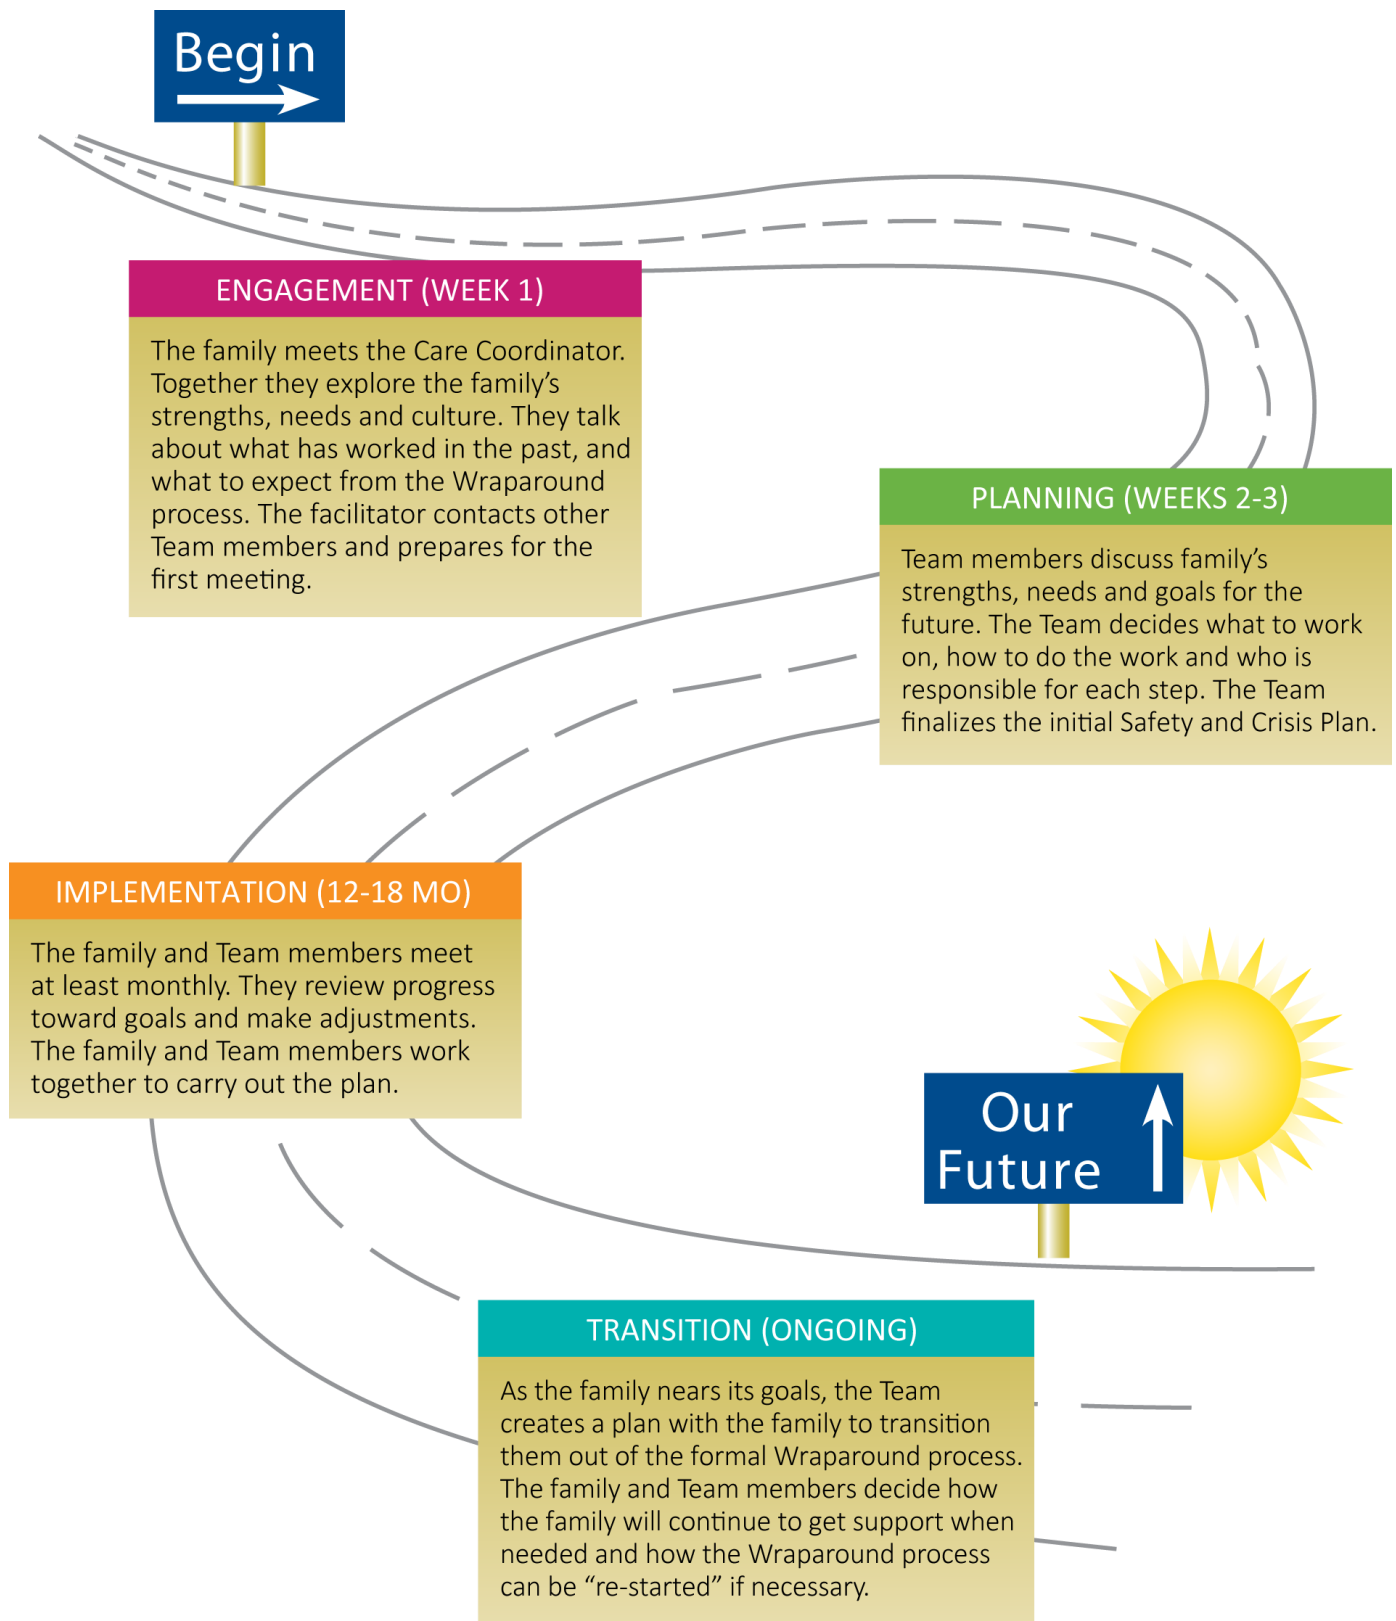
Begin

ENGAGEMENT (WEEK 1)

The family meets the Care Coordinator. Together they explore the family's strengths, needs and culture. They talk about what has worked in the past, and what to expect from the Wraparound process. The facilitator contacts other Team members and prepares for the first meeting.

PLANNING (WEEKS 2-3)

Team members discuss family's strengths, needs and goals for the future. The Team decides what to work on, how to do the work and who is responsible for each step. The Team finalizes the initial Safety and Crisis Plan.

IMPLEMENTATION (12-18 MO)

The family and Team members meet at least monthly. They review progress toward goals and make adjustments. The family and Team members work together to carry out the plan.

Our Future

TRANSITION (ONGOING)

As the family nears its goals, the Team creates a plan with the family to transition them out of the formal Wraparound process. The family and Team members decide how the family will continue to get support when needed and how the Wraparound process can be "re-started" if necessary.